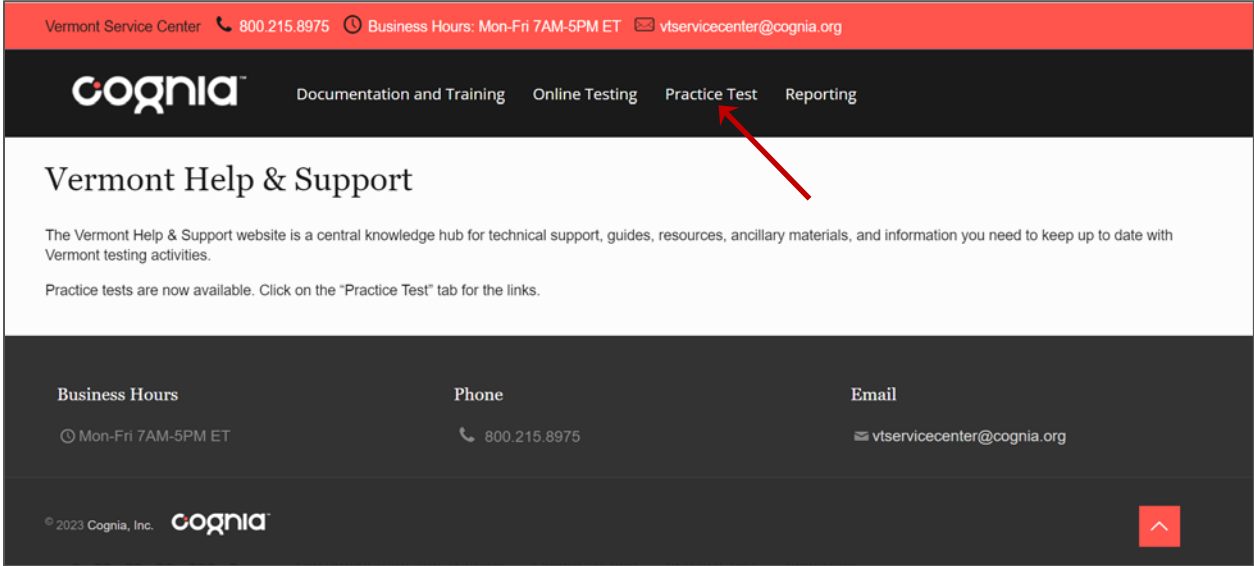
Vermont Service Center 800.215.8975 Business Hours: Mon-Fri 7AM-5PM ET vtservicecenter@cognia.org

cognia™ Documentation and Training Online Testing Practice Test Reporting

Vermont Help & Support

The Vermont Help & Support website is a central knowledge hub for technical support, guides, resources, ancillary materials, and information you need to keep up to date with Vermont testing activities.

Practice tests are now available. Click on the “Practice Test” tab for the links.

Business Hours
Mon-Fri 7AM-5PM ET

Phone
800.215.8975

Email
vtservicecenter@cognia.org

© 2023 Cognia, Inc. cognia™